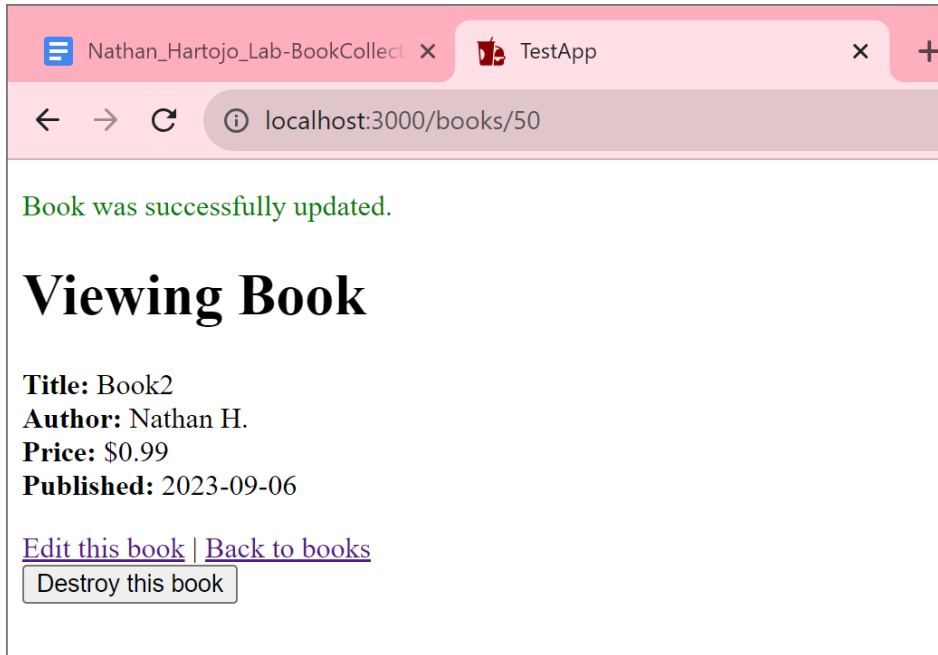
Nathan_Hartojo_Lab-BookCollect ×
TestApp ×
+

localhost:3000/books/50

Book was successfully updated.

# Viewing Book

**Title:** Book2
**Author:** Nathan H.
**Price:** $0.99
**Published:** 2023-09-06

Edit this book | Back to books
Destroy this book